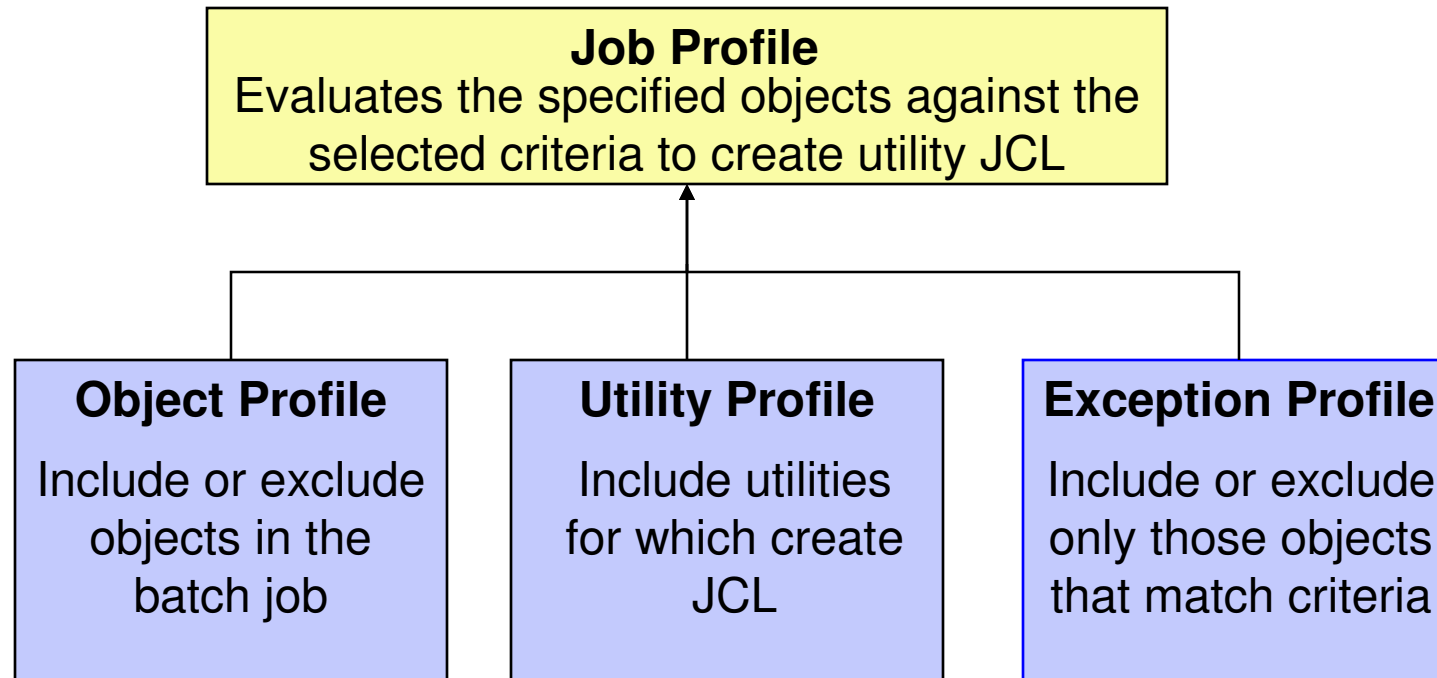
Job Profile
Evaluates the specified objects against the selected criteria to create utility JCL

Object Profile
Include or exclude objects in the batch job

Utility Profile
Include utilities for which create JCL

Exception Profile
Include or exclude only those objects that match criteria